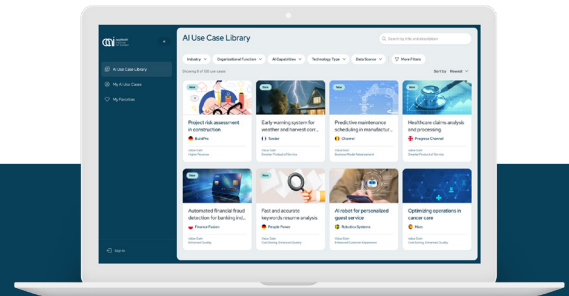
AI Use Case Library

Search by title and description

Industry
Organizational Function
AI Capabilities
Technology Type
Data Sources
More Filters

Showing 8 of 135 use cases

Sort by Newest

AI Use Case Library
My AI Use Cases
My Favorites

New
Project risk assessment in construction
BuildPro
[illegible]

New
Early warning system for weather and harvest corr...
Tomtec
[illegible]

New
Predictive maintenance scheduling in manufactur...
Chemtec
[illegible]

New
Healthcare claims analysis and processing
Progress Channel
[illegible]

New
Automated financial fraud detection for banking ind...
FinancePlatform
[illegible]

New
Fast and accurate keywords resume analysis
People Power
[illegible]

New
AI robot for personalized guest service
Robotics Systems
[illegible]

New
Optimizing operations in cancer care
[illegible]
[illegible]

Sign in